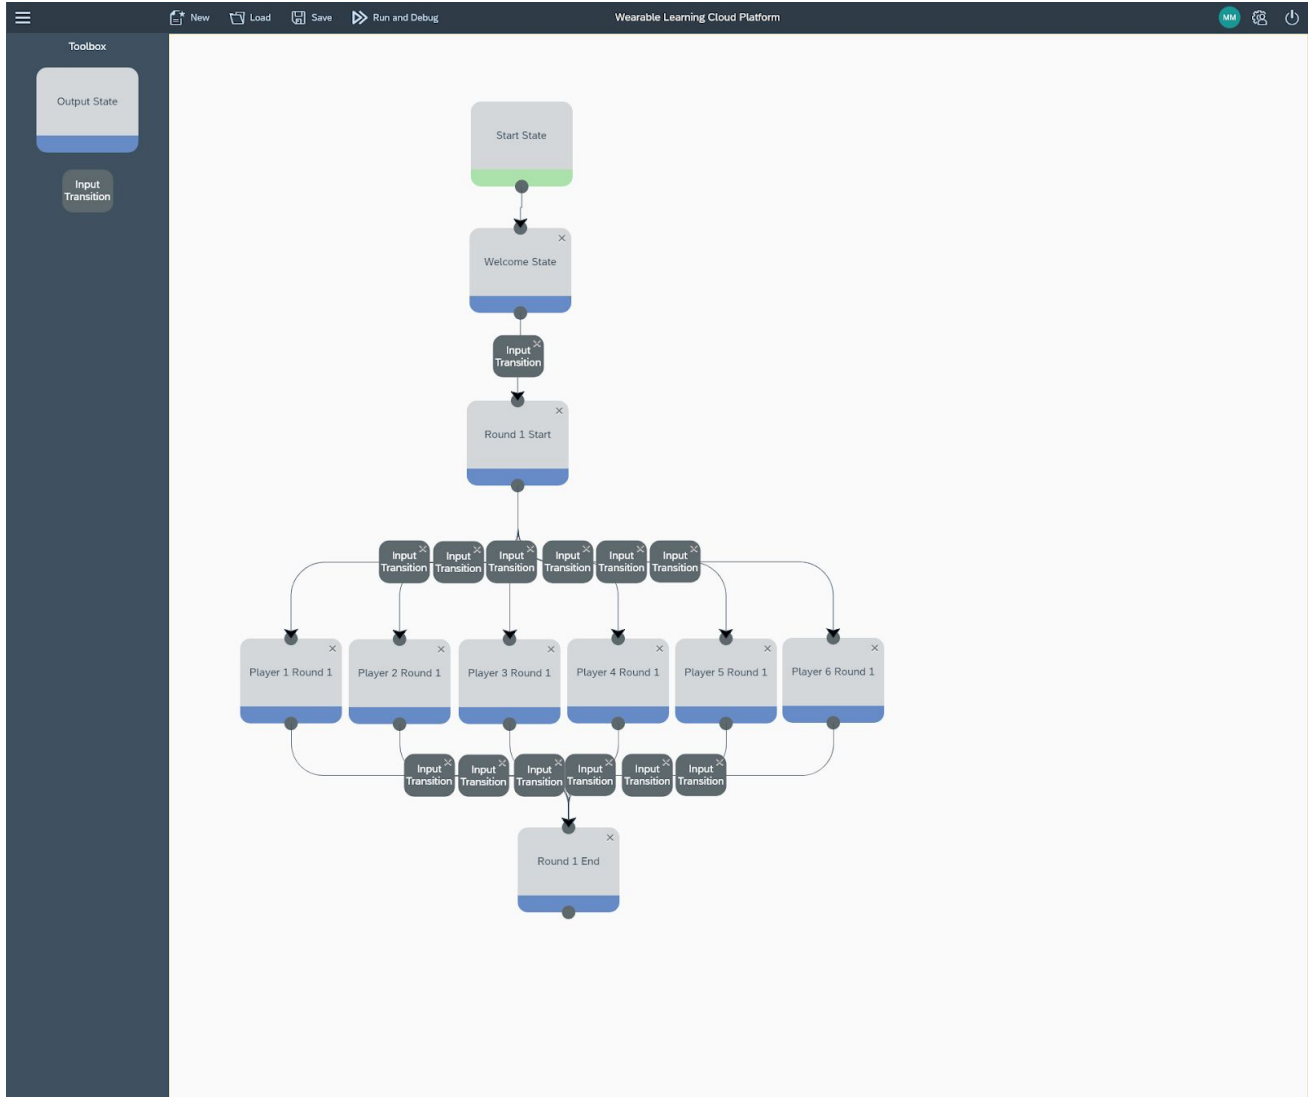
New Load Save Run and Debug

Wearable Learning Cloud Platform

MM

Toolbox

Output State

Input Transition

Start State

Welcome State

Input Transition

Round 1 Start

Input Transition

Input Transition

Input Transition

Input Transition

Input Transition

Input Transition

Player 1 Round 1

Player 2 Round 1

Player 3 Round 1

Player 4 Round 1

Player 5 Round 1

Player 6 Round 1

Input Transition

Input Transition

Input Transition

Input Transition

Input Transition

Input Transition

Round 1 End